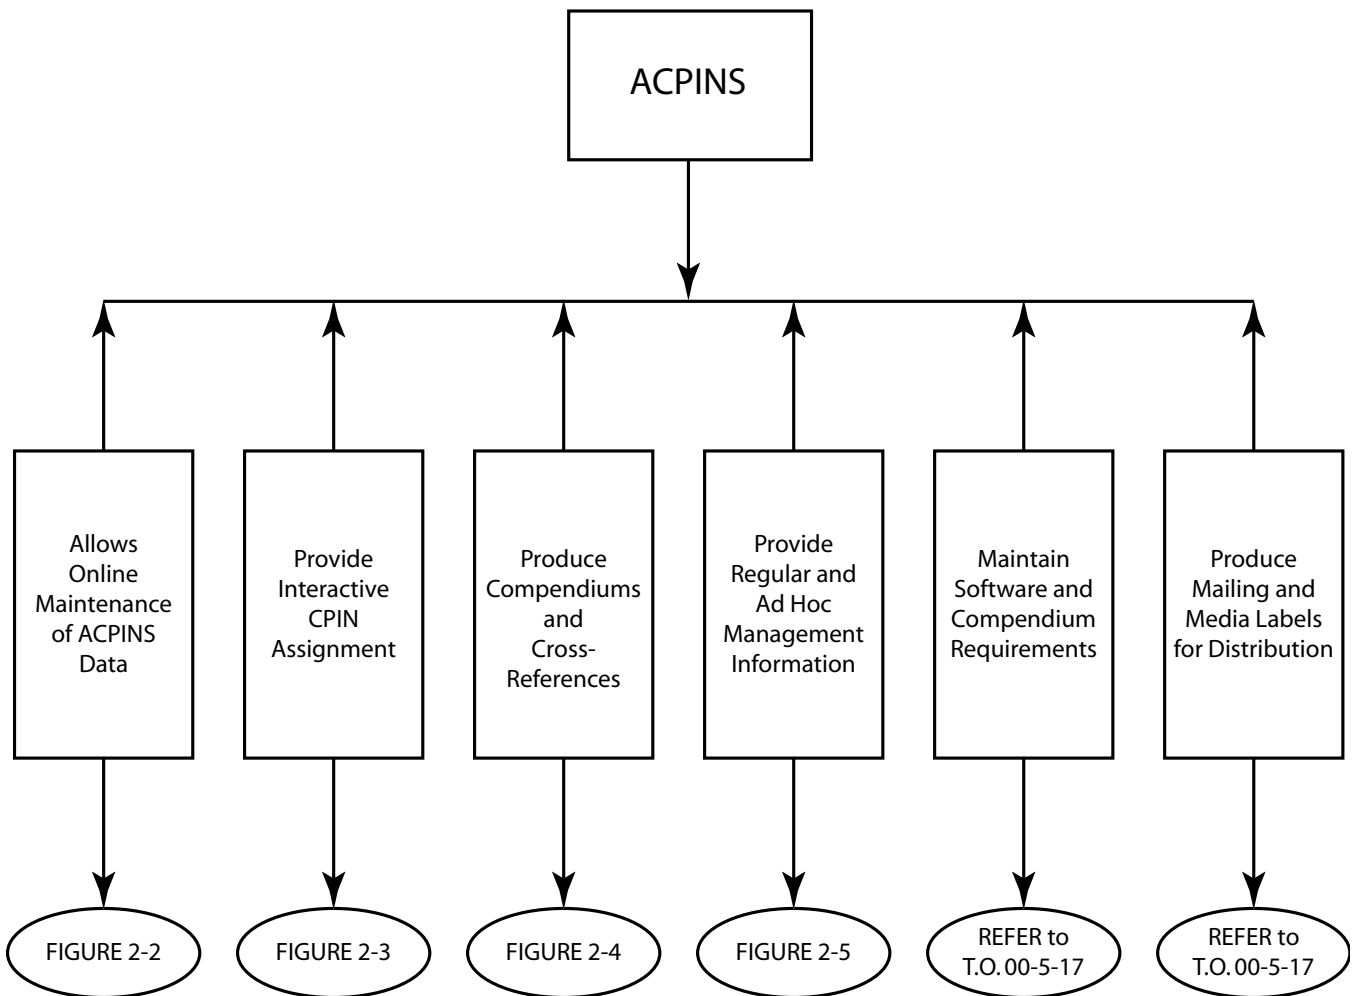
ACPINS

Allows Online Maintenance of ACPINS Data

Provide Interactive CPIN Assignment

Produce Compendiums and Cross-References

Provide Regular and Ad Hoc Management Information

Maintain Software and Compendium Requirements

Produce Mailing and Media Labels for Distribution

FIGURE 2-2

FIGURE 2-3

FIGURE 2-4

FIGURE 2-5

REFER to T.O. 00-5-17

REFER to T.O. 00-5-17